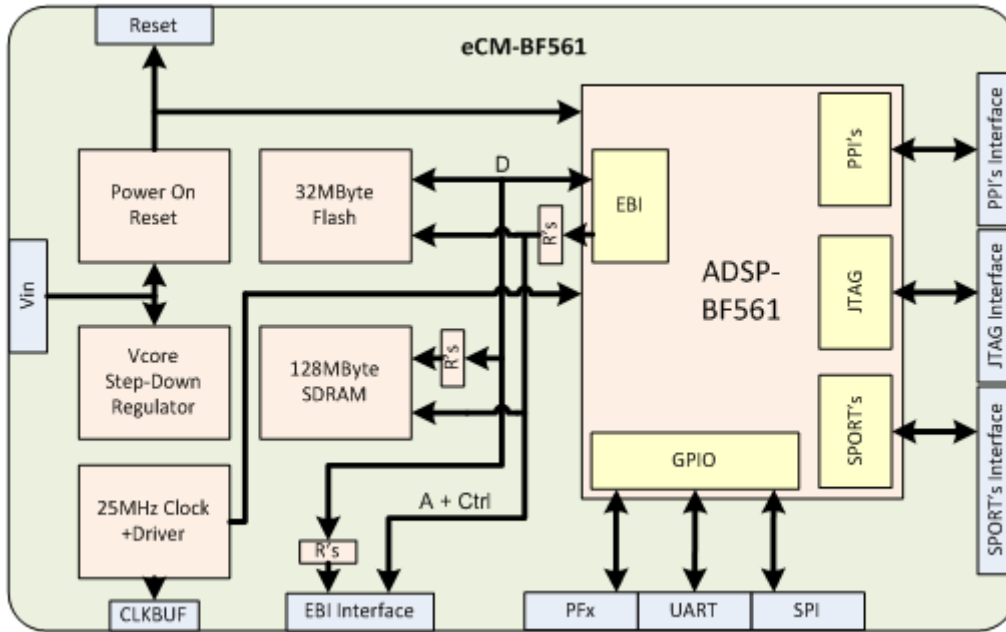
Reset

eCM-BF561

Power On Reset

32MByte Flash

D

EBI

R's

PPI's

PPI's Interface

Vin

ADSP-BF561

JTAG

JTAG Interface

Vcore Step-Down Regulator

128MByte SDRAM

R's

SPORT's

SPORT's Interface

GPIO

25MHz Clock +Driver

A + Ctrl

R's

CLKBUF

EBI Interface

PFx

UART

SPI